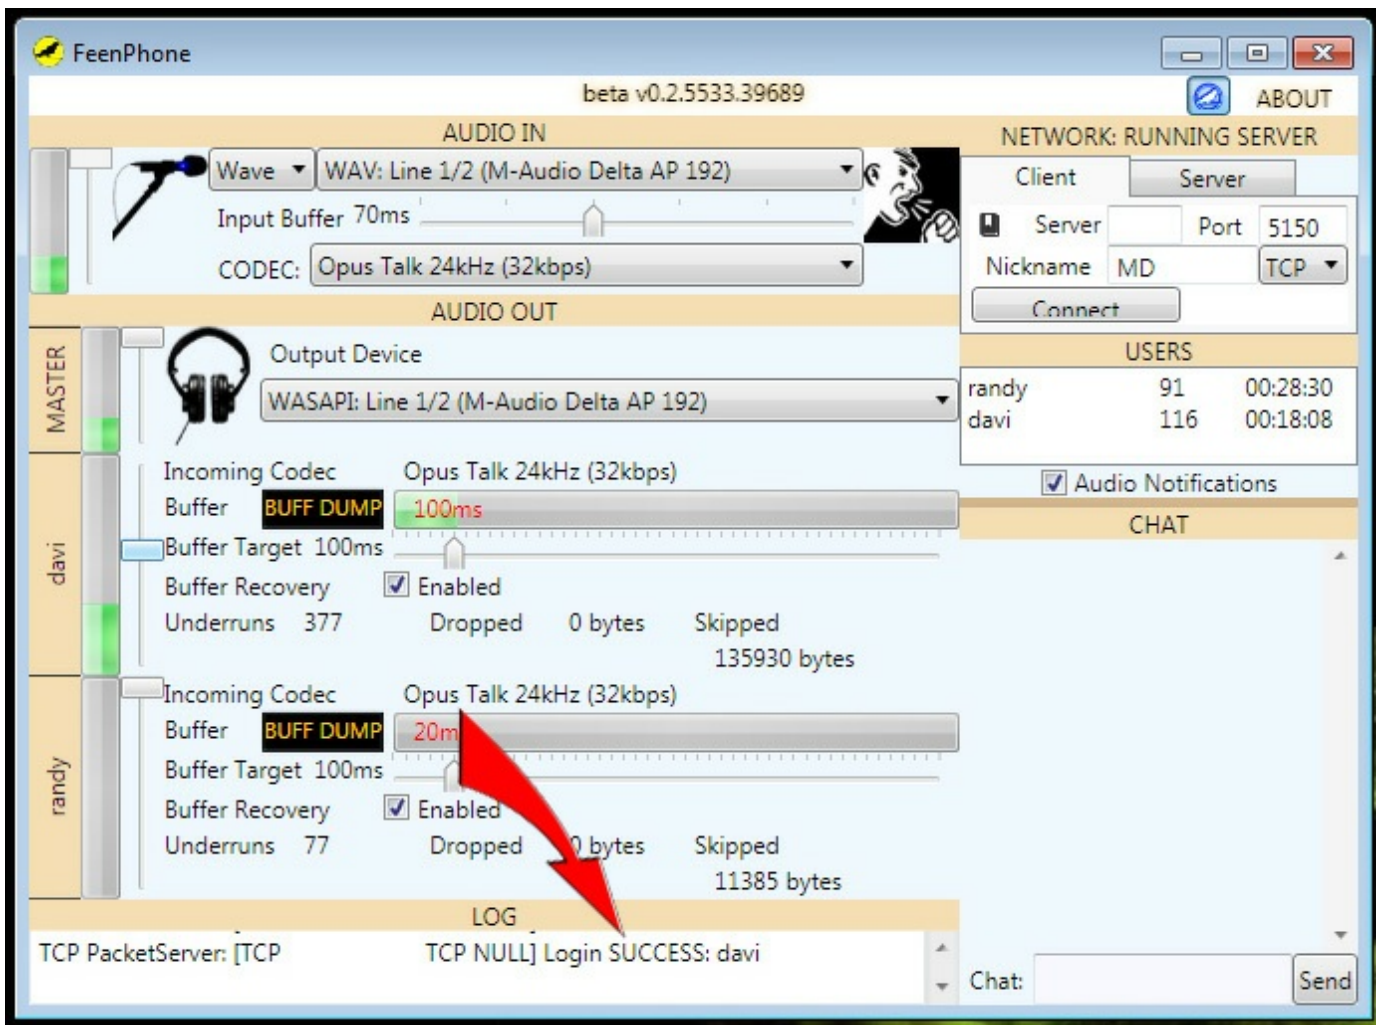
FeenPhone

beta v0.2.5533.39689

ABOUT

AUDIO IN

Wave

WAV: Line 1/2 (M-Audio Delta AP 192)

Input Buffer 70ms

CODEC: Opus Talk 24kHz (32kbps)

AUDIO OUT

MASTER

Output Device

WASAPI: Line 1/2 (M-Audio Delta AP 192)

davi

Incoming Codec Opus Talk 24kHz (32kbps)

Buffer BUFF DUMP 100ms

Buffer Target 100ms

Buffer Recovery Enabled

Underruns 377 Dropped 0 bytes Skipped 135930 bytes

randy

Incoming Codec Opus Talk 24kHz (32kbps)

Buffer BUFF DUMP 20m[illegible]

Buffer Target 100ms

Buffer Recovery Enabled

Underruns 77 Dropped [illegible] bytes Skipped 11385 bytes

LOG

TCP PacketServer: [TCP TCP NULL] Login SUCCESS: davi

NETWORK: RUNNING SERVER

Client Server

Server Port 5150

Nickname MD TCP

Connect

USERS

| | | |
|---|---|---|
| randy | 91 | 00:28:30 |
| davi | 116 | 00:18:08 |

Audio Notifications

CHAT

Chat: Send